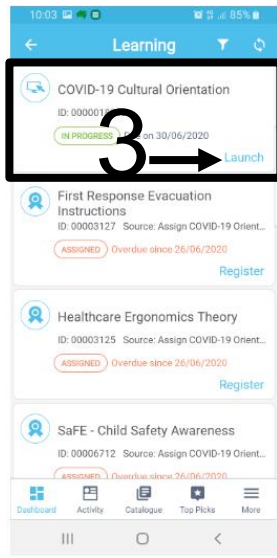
10:03 85%

Learning

COVID-19 Cultural Orientation

ID: 000001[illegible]

IN PROGRESS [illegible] on 30/06/2020

3

Launch

First Response Evacuation Instructions

ID: 00003127 Source: Assign COVID-19 Orient...

ASSIGNED Overdue since 26/06/2020

Register

Healthcare Ergonomics Theory

ID: 00003125 Source: Assign COVID-19 Orient...

ASSIGNED Overdue since 26/06/2020

Register

SaFE - Child Safety Awareness

ID: 00006712 Source: Assign COVID-19 Orient...

Dashboard Activity Catalogue Top Picks More